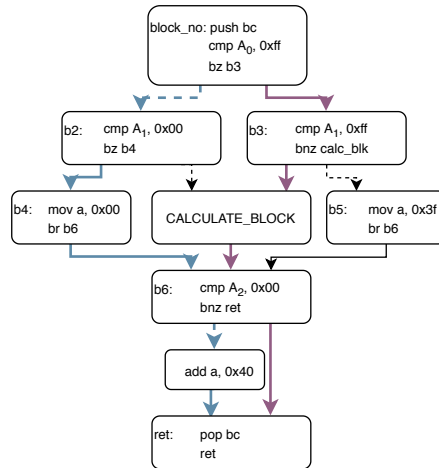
block_no: push bc
cmp $A_0$, 0xff
bz b3

b2: cmp $A_1$, 0x00
bz b4

b3: cmp $A_1$, 0xff
bnz calc_blk

b4: mov a, 0x00
br b6

CALCULATE_BLOCK

b5: mov a, 0x3f
br b6

b6: cmp $A_2$, 0x00
bnz ret

add a, 0x40

ret: pop bc
ret